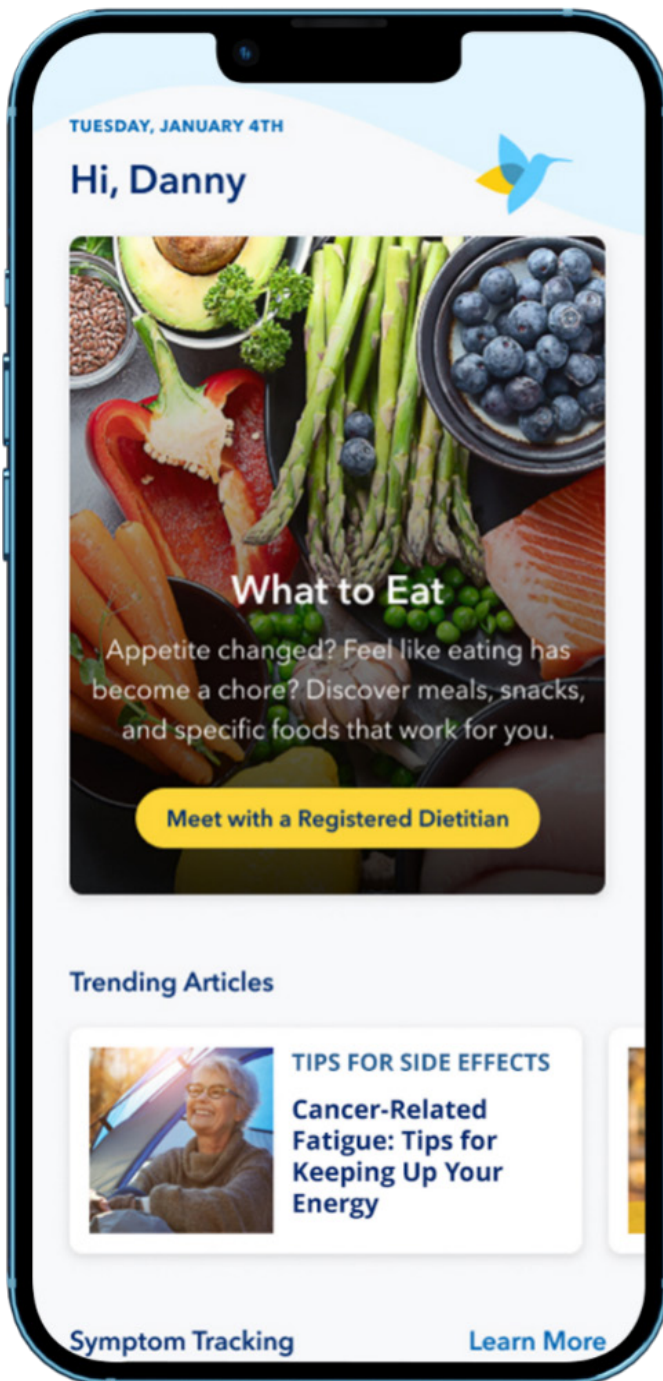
TUESDAY, JANUARY 4TH

Hi, Danny

What to Eat

Appetite changed? Feel like eating has become a chore? Discover meals, snacks, and specific foods that work for you.

Meet with a Registered Dietitian

Trending Articles

TIPS FOR SIDE EFFECTS

Cancer-Related Fatigue: Tips for Keeping Up Your Energy

Symptom Tracking

Learn More